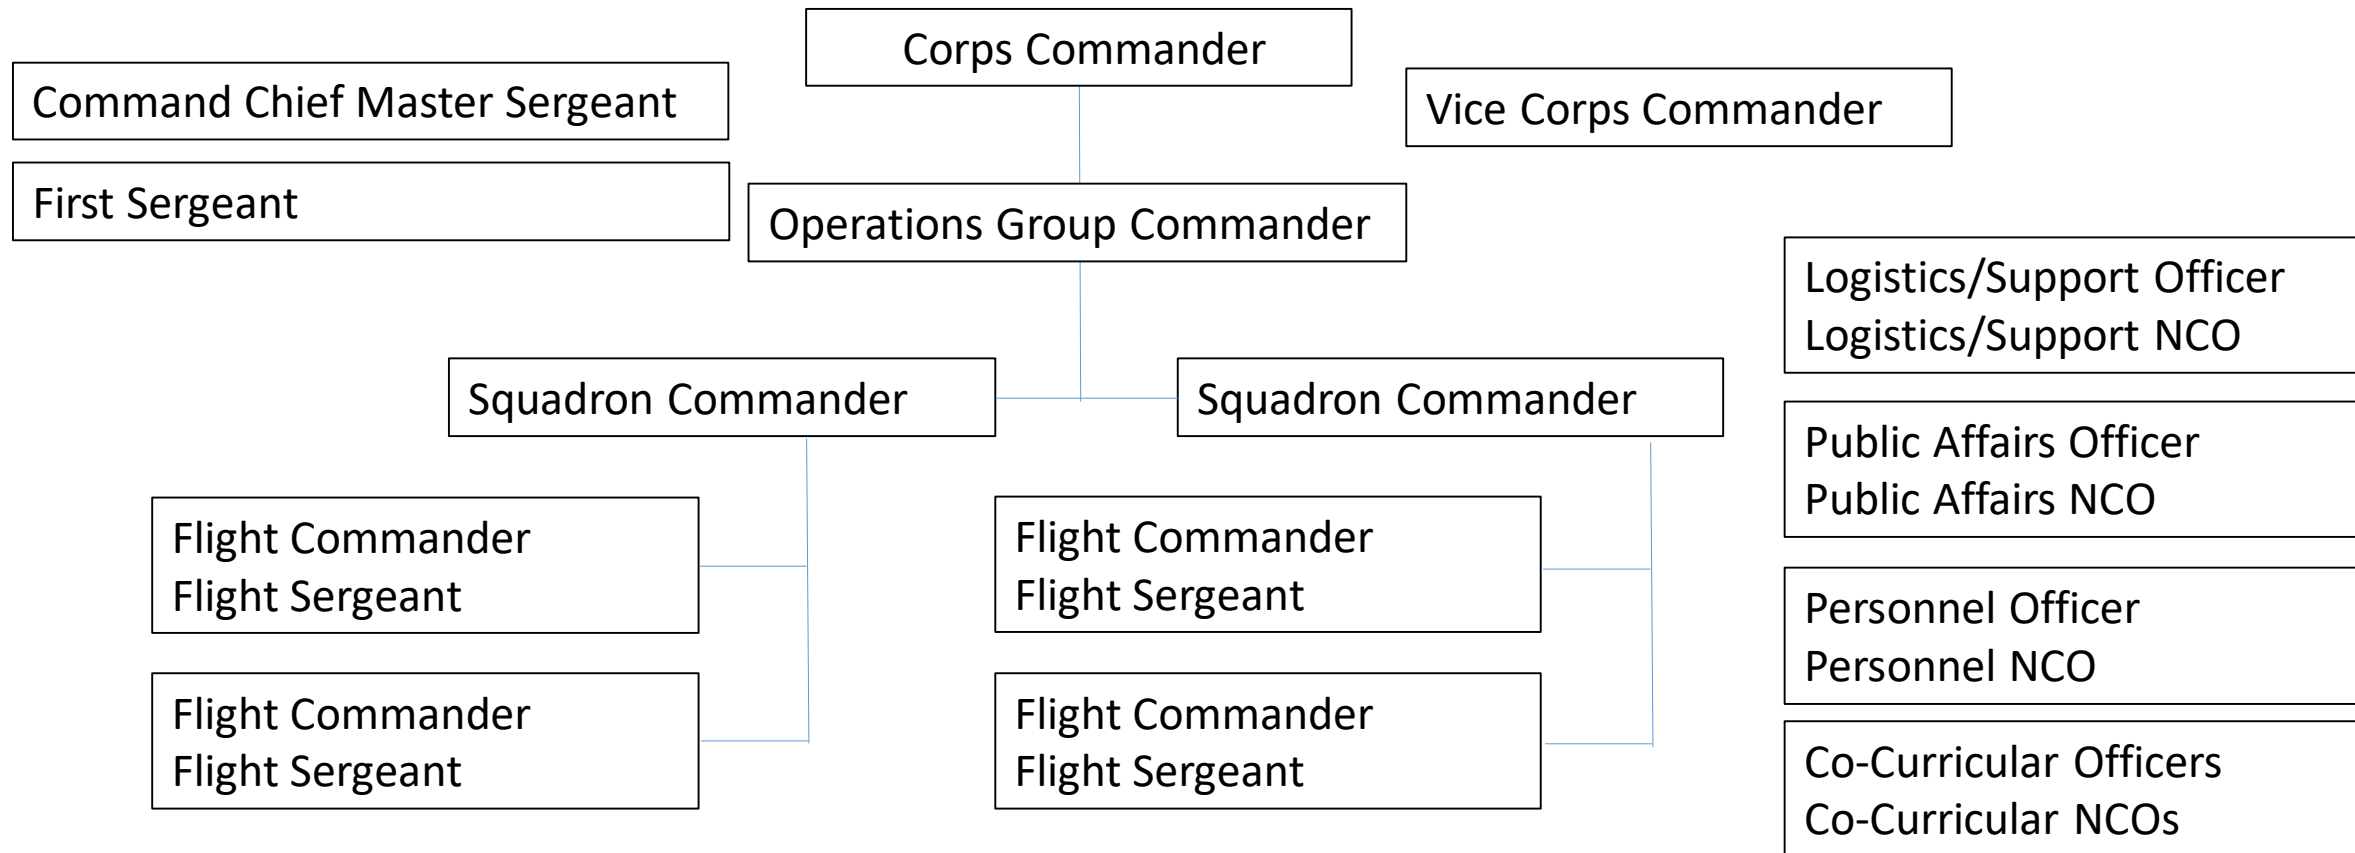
Corps Commander

Command Chief Master Sergeant

Vice Corps Commander

First Sergeant

Operations Group Commander

Logistics/Support Officer
Logistics/Support NCO

Squadron Commander

Squadron Commander

Public Affairs Officer
Public Affairs NCO

Flight Commander
Flight Sergeant

Flight Commander
Flight Sergeant

Personnel Officer
Personnel NCO

Flight Commander
Flight Sergeant

Flight Commander
Flight Sergeant

Co-Curricular Officers
Co-Curricular NCOs